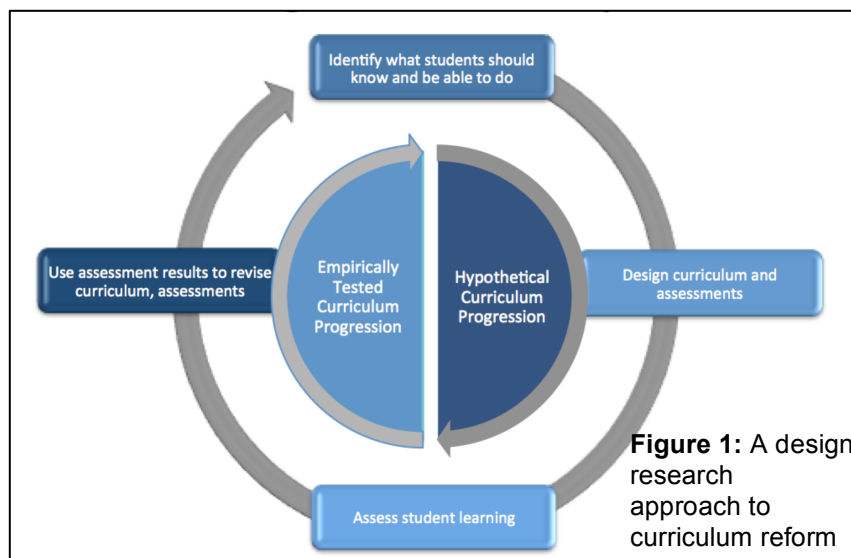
Identify what students should know and be able to do

Use assessment results to revise curriculum, assessments

Empirically Tested Curriculum Progression

Hypothetical Curriculum Progression

Design curriculum and assessments

Assess student learning

**Figure 1:** A design research approach to curriculum reform